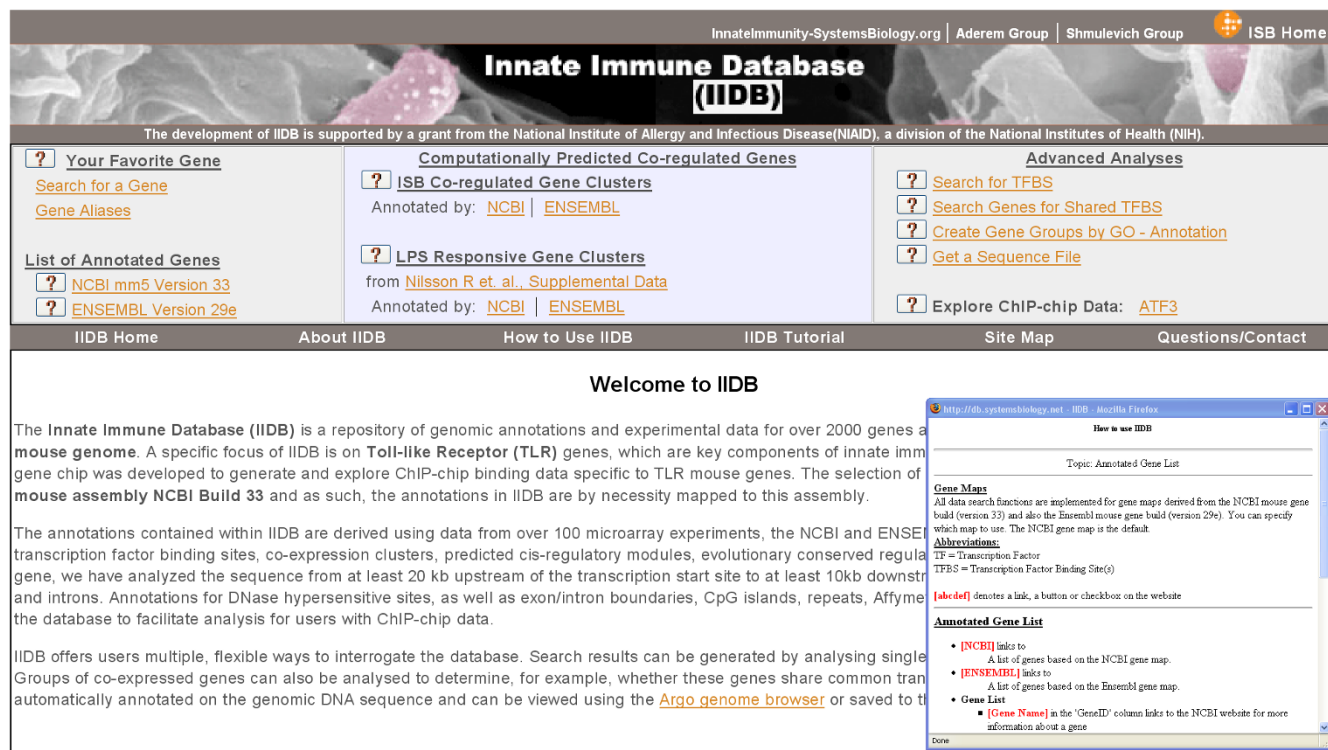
InnateImmunity-SystemsBiology.org | Aderem Group | Shmulevich Group | ISB Home

Innate Immune Database (IIDB)

The development of IIDB is supported by a grant from the National Institute of Allergy and Infectious Disease(NIAID), a division of the National Institutes of Health (NIH).

? Your Favorite Gene
Search for a Gene
Gene Aliases

List of Annotated Genes
? NCBI mm5 Version 33
? ENSEMBL Version 29e

Computationally Predicted Co-regulated Genes
? ISB Co-regulated Gene Clusters
Annotated by: NCBI | ENSEMBL

? LPS Responsive Gene Clusters
from Nilsson R et. al., Supplemental Data
Annotated by: NCBI | ENSEMBL

Advanced Analyses
? Search for TFBS
? Search Genes for Shared TFBS
? Create Gene Groups by GO - Annotation
? Get a Sequence File

? Explore ChIP-chip Data: ATF3

IIDB Home | About IIDB | How to Use IIDB | IIDB Tutorial | Site Map | Questions/Contact

Welcome to IIDB

The **Innate Immune Database (IIDB)** is a repository of genomic annotations and experimental data for over 2000 genes a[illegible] **mouse genome**. A specific focus of IIDB is on **Toll-like Receptor (TLR)** genes, which are key components of innate imm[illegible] gene chip was developed to generate and explore ChIP-chip binding data specific to TLR mouse genes. The selection of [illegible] **mouse assembly NCBI Build 33** and as such, the annotations in IIDB are by necessity mapped to this assembly.

The annotations contained within IIDB are derived using data from over 100 microarray experiments, the NCBI and ENSE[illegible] transcription factor binding sites, co-expression clusters, predicted cis-regulatory modules, evolutionary conserved regula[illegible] gene, we have analyzed the sequence from at least 20 kb upstream of the transcription start site to at least 10kb downstr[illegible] and introns. Annotations for DNase hypersensitive sites, as well as exon/intron boundaries, CpG islands, repeats, Affyme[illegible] the database to facilitate analysis for users with ChIP-chip data.

IIDB offers users multiple, flexible ways to interrogate the database. Search results can be generated by analysing single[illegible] Groups of co-expressed genes can also be analysed to determine, for example, whether these genes share common tran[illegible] automatically annotated on the genomic DNA sequence and can be viewed using the Argo genome browser or saved to t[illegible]

http://db.systemsbiology.net - IIDB - Mozilla Firefox

How to use IIDB

Topic: Annotated Gene List

Gene Maps
All data search functions are implemented for gene maps derived from the NCBI mouse gene build (version 33) and also the Ensembl mouse gene build (version 29e). You can specify which map to use. The NCBI gene map is the default.
Abbreviations:
TF = Transcription Factor
TFBS = Transcription Factor Binding Site(s)

[abcdef] denotes a link, a button or checkbox on the website

Annotated Gene List

- [NCBI] links to
A list of genes based on the NCBI gene map.
- [ENSEMBL] links to
A list of genes based on the Ensembl gene map.
- Gene List
  - [Gene Name] in the 'GeneID' column links to the NCBI website for more information about a gene

Done